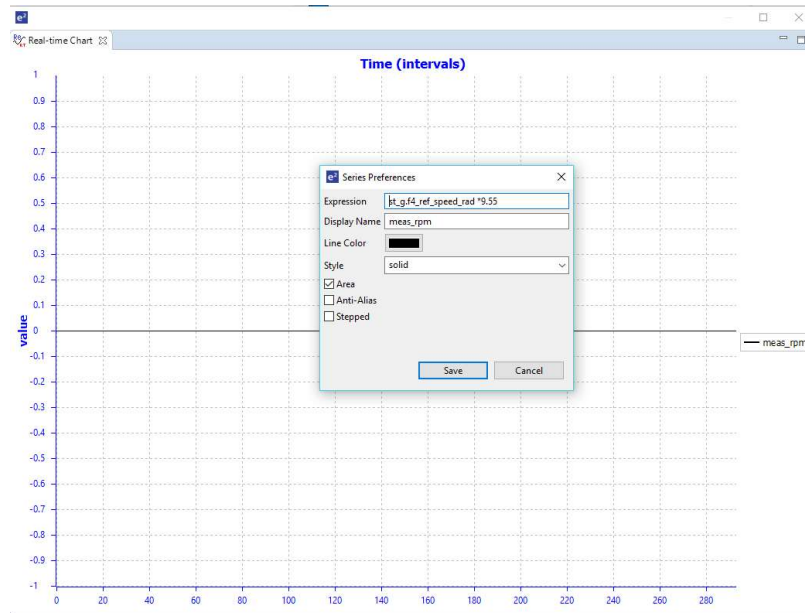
Real-time Chart

Time (intervals)

1
0.9
0.8
0.7
0.6
0.5
0.4
0.3
0.2
0.1
0
-0.1
-0.2
-0.3
-0.4
-0.5
-0.6
-0.7
-0.8
-0.9
-1

value

0 20 40 60 80 100 120 140 160 180 200 220 240 260 280

meas_rpm

Series Preferences

Expression: ct_g.f4_ref_speed_rad *9.55
Display Name: meas_rpm
Line Color
Style: solid
☑ Area
☐ Anti-Alias
☐ Stepped

Save
Cancel